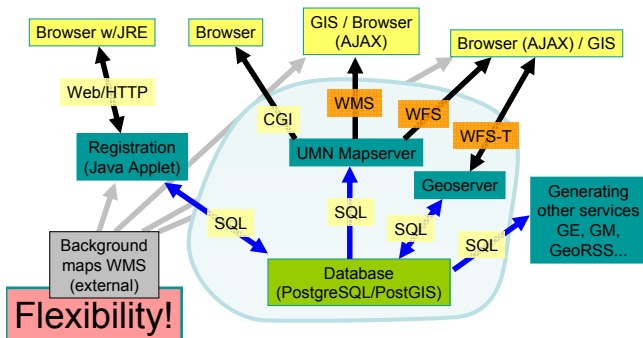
Browser w/JRE

Browser

GIS / Browser (AJAX)

Browser (AJAX) / GIS

Web/HTTP

CGI

WMS

WFS

WFS-T

Registration (Java Applet)

UMN Mapserver

Geoserver

Generating other services GE, GM, GeoRSS...

SQL

SQL

SQL

SQL

Background maps WMS (external)

Database (PostgreSQL/PostGIS)

Flexibility!